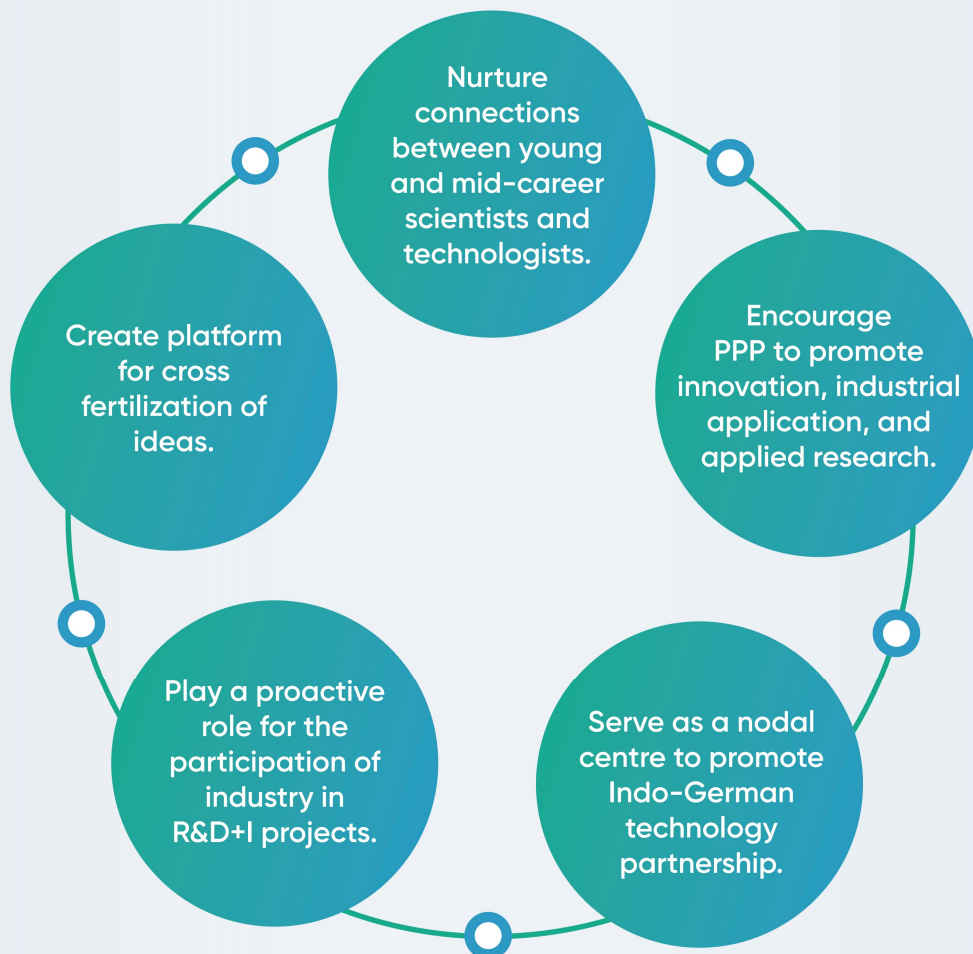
Nurture connections between young and mid-career scientists and technologists.

Encourage PPP to promote innovation, industrial application, and applied research.

Serve as a nodal centre to promote Indo-German technology partnership.

Play a proactive role for the participation of industry in R&D+I projects.

Create platform for cross fertilization of ideas.